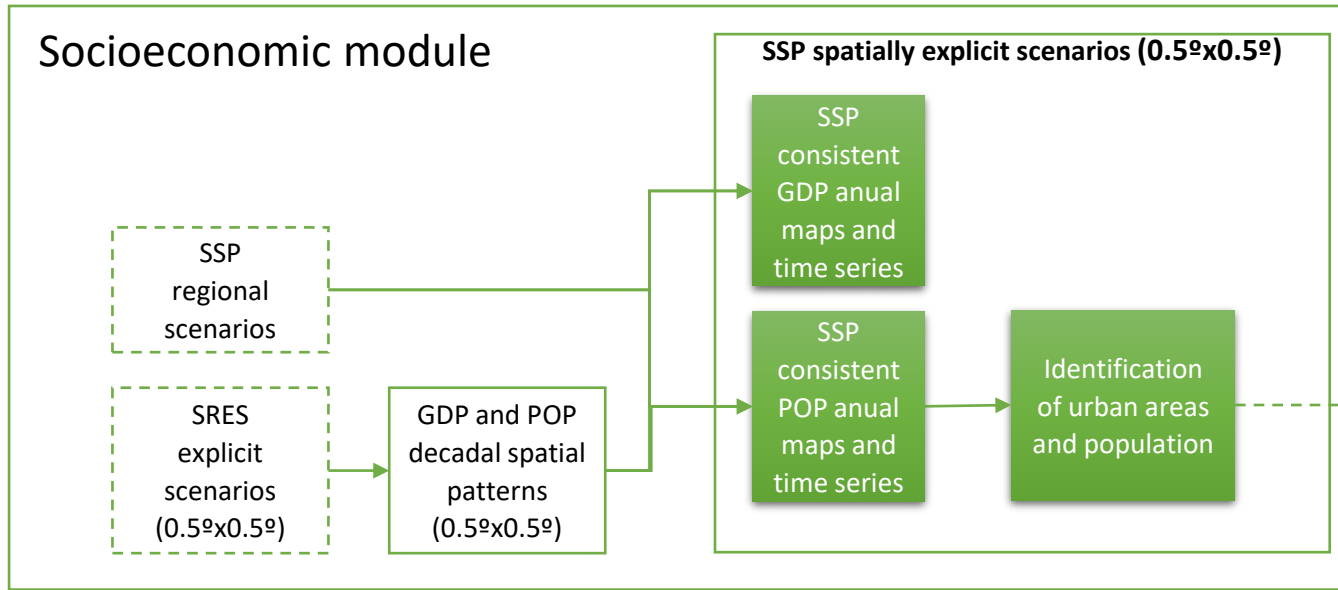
Socioeconomic module

SSP spatially explicit scenarios (0.5ºx0.5º)

SSP consistent GDP anual maps and time series

SSP regional scenarios

SSP consistent POP anual maps and time series

Identification of urban areas and population

SRES explicit scenarios (0.5ºx0.5º)

GDP and POP decadal spatial patterns (0.5ºx0.5º)